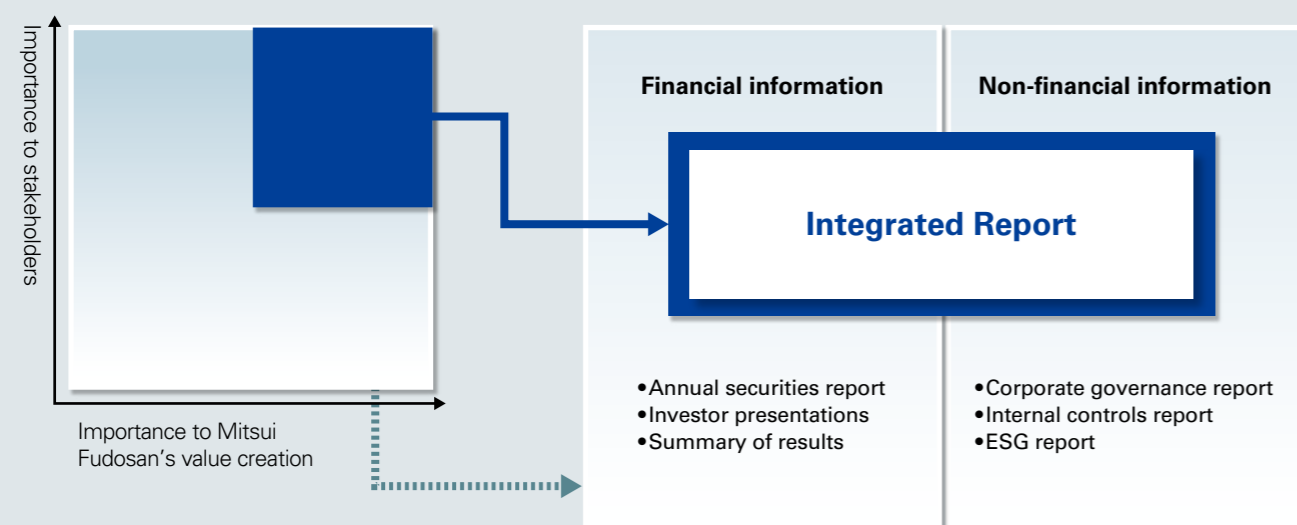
Importance to stakeholders

Importance to Mitsui Fudosan's value creation

Financial information

Non-financial information

Integrated Report

•Annual securities report
•Investor presentations
•Summary of results

•Corporate governance report
•Internal controls report
•ESG report